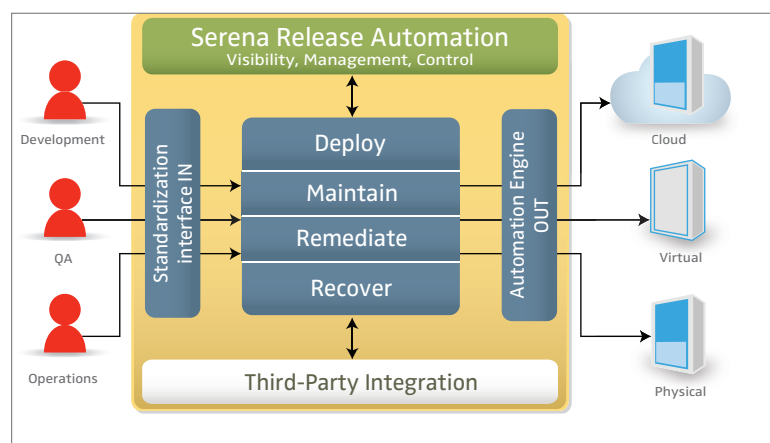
Serena Release Automation
Visibility, Management, Control

Development

QA

Operations

Standardization interface IN

Deploy

Maintain

Remediate

Recover

Automation Engine OUT

Cloud

Virtual

Physical

Third-Party Integration